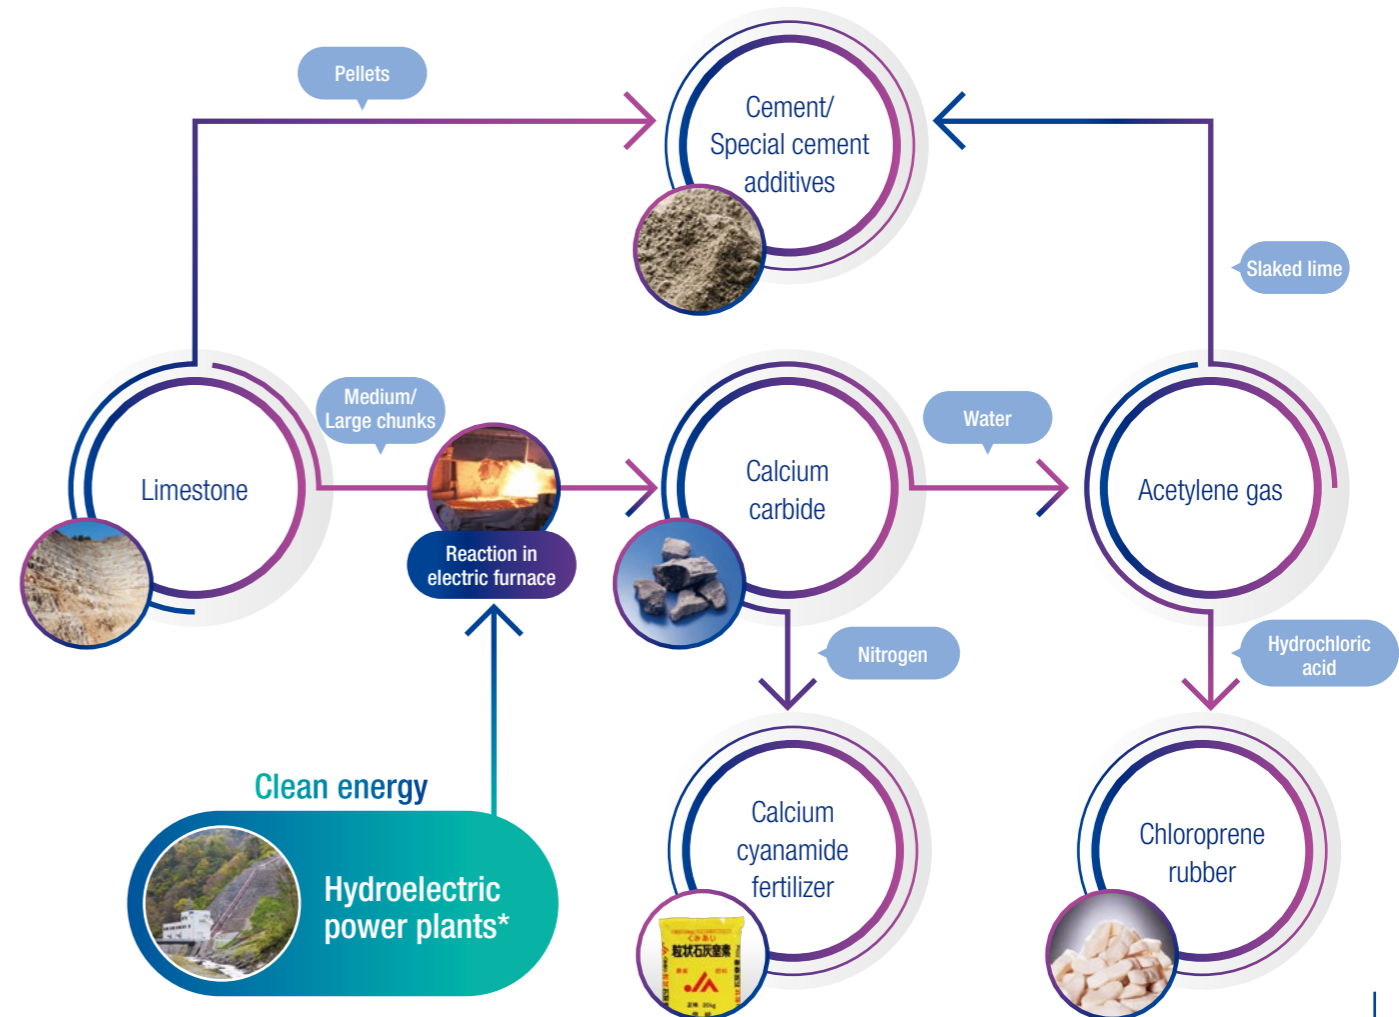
Pellets

Cement/ Special cement additives

Slaked lime

Medium/ Large chunks

Limestone

Reaction in electric furnace

Calcium carbide

Water

Acetylene gas

Nitrogen

Hydrochloric acid

Clean energy

Hydroelectric power plants*

Calcium cyanamide fertilizer

粒状石灰窒素

Chloroprene rubber